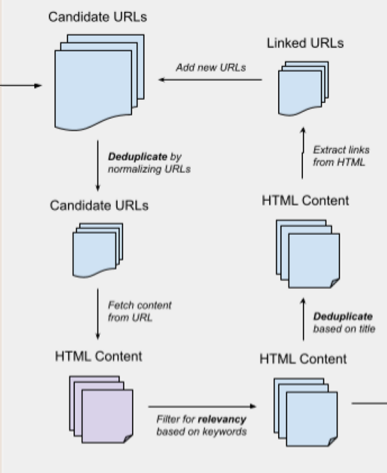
Candidate URLs

Linked URLs

Add new URLs

Extract links from HTML

Deduplicate by normalizing URLs

Candidate URLs

HTML Content

Fetch content from URL

Deduplicate based on title

HTML Content

HTML Content

Filter for relevancy based on keywords